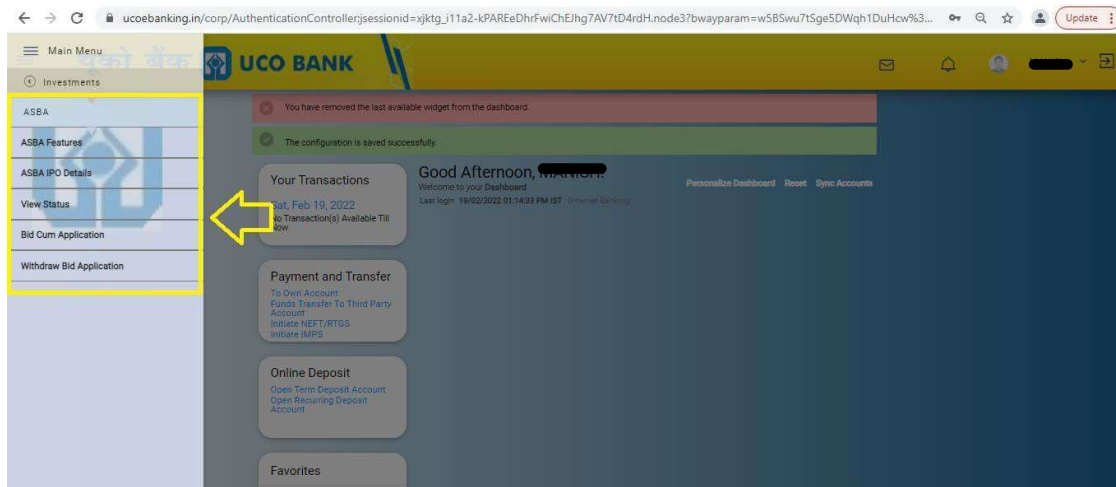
ucoebanking.in/corp/AuthenticationController;jsessionid=xjktg_i11a2-kPAREeDhrFwiChEJhg7AV7tD4rdH.node3?bwayparam=w5BSwu7tSge5DWqh1DuHcw%3...

Update

Main Menu

यूको बैंक

UCO BANK

Investments

ASBA

ASBA Features

ASBA IPO Details

View Status

Bid Cum Application

Withdraw Bid Application

You have removed the last available widget from the dashboard.

The configuration is saved successfully.

Your Transactions

Sat, Feb 19, 2022

No Transaction(s) Available Till Now

Good Afternoon, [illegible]

Welcome to your Dashboard

Last login 19/02/2022 01:14:33 PM IST Internet Banking

Personalize Dashboard Reset Sync Accounts

Payment and Transfer

To Own Account

Funds Transfer To Third Party Account

Initiate NEFT/RTGS

Initiate IMPS

Online Deposit

Open Term Deposit Account

Open Recurring Deposit Account

Favorites